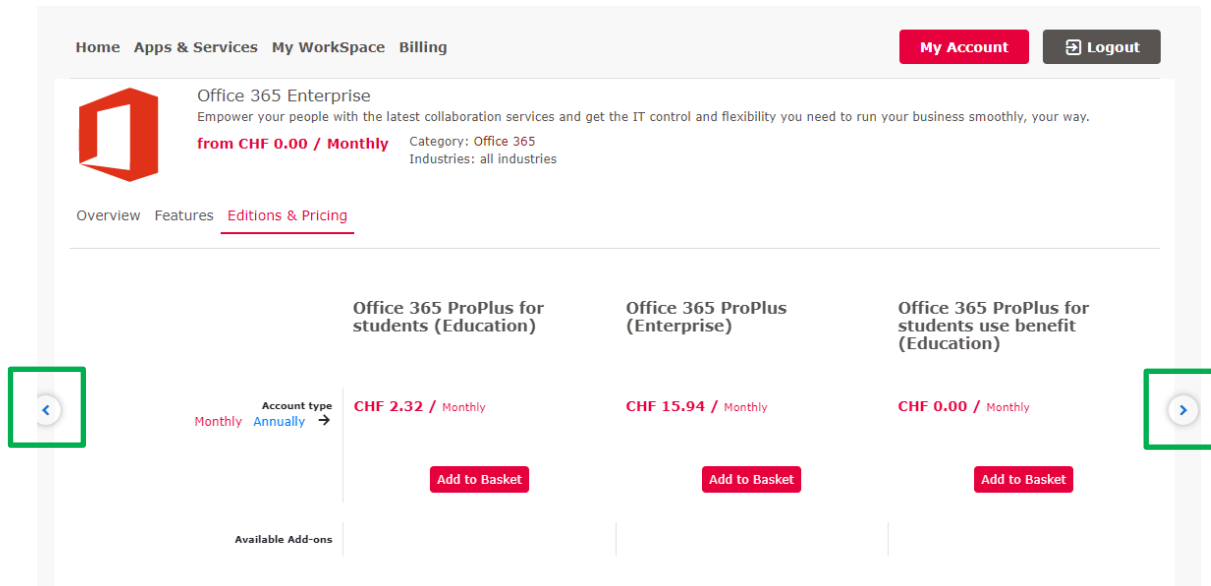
Home Apps & Services My WorkSpace Billing

My Account

Logout

Office 365 Enterprise

Empower your people with the latest collaboration services and get the IT control and flexibility you need to run your business smoothly, your way.

from CHF 0.00 / Monthly

Category: Office 365
Industries: all industries

Overview Features Editions & Pricing

| | Office 365 ProPlus for students (Education) | Office 365 ProPlus (Enterprise) | Office 365 ProPlus for students use benefit (Education) |
|---|---|---|---|
| Account type Monthly Annually → | CHF 2.32 / Monthly | CHF 15.94 / Monthly | CHF 0.00 / Monthly |
| | Add to Basket | Add to Basket | Add to Basket |
| Available Add-ons | | | |